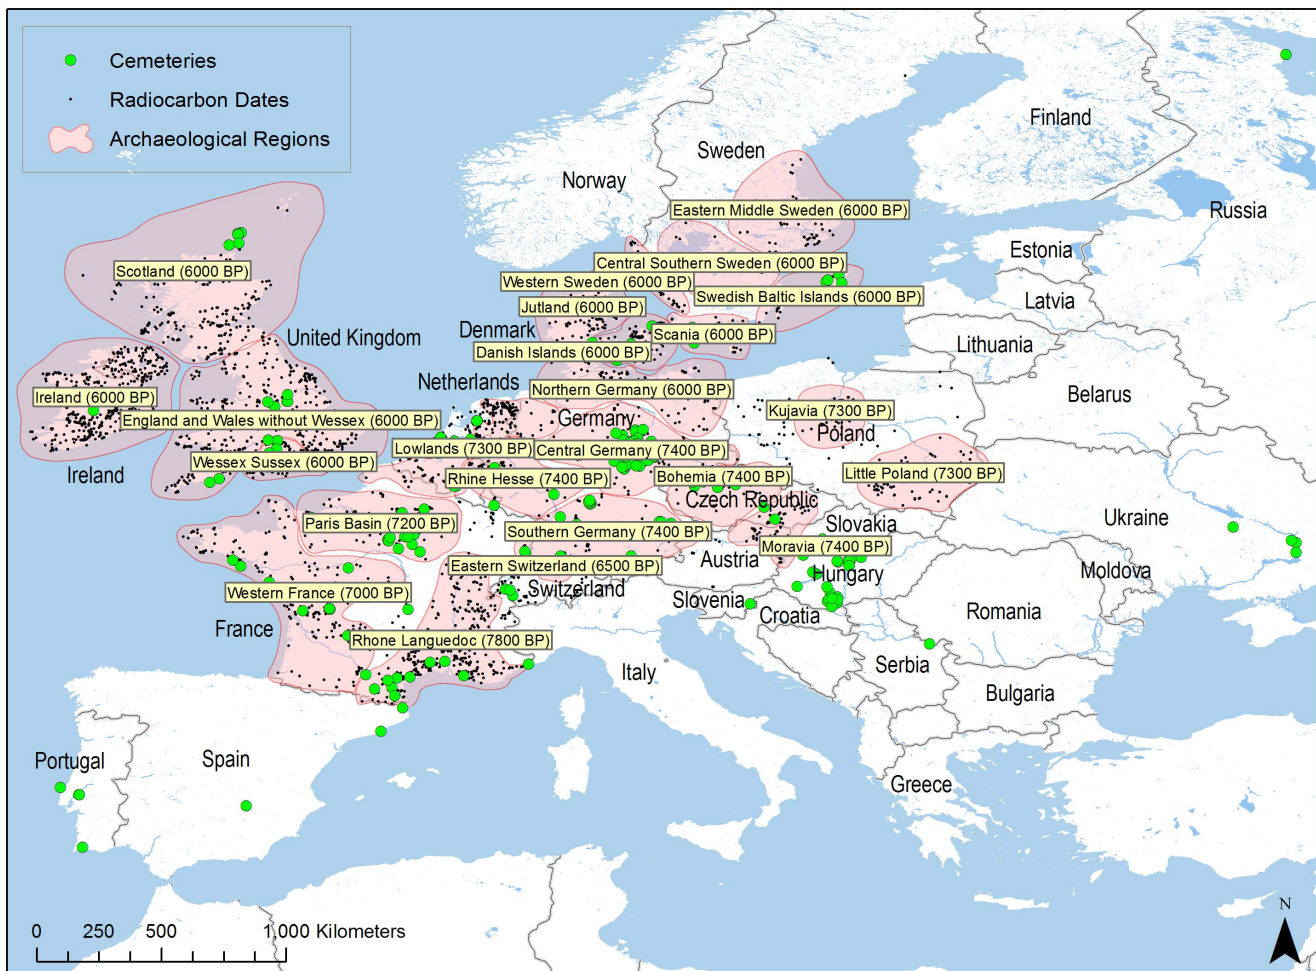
Cemeteries
Radiocarbon Dates
Archaeological Regions

Finland
Sweden
Norway
Russia
Eastern Middle Sweden (6000 BP)
Estonia
Central Southern Sweden (6000 BP)
Western Sweden (6000 BP)
Swedish Baltic Islands (6000 BP)
Latvia
Jutland (6000 BP)
Scotland (6000 BP)
Denmark
Scania (6000 BP)
Lithuania
United Kingdom
Danish Islands (6000 BP)
Netherlands
Belarus
Northern Germany (6000 BP)
Ireland (6000 BP)
Kujavia (7300 BP)
England and Wales without Wessex (6000 BP)
Germany
Poland
Lowlands (7300 BP)
Central Germany (7400 BP)
Ireland
Wessex Sussex (6000 BP)
Little Poland (7300 BP)
Rhine Hesse (7400 BP)
Bohemia (7400 BP)
Czech Republic
Ukraine
Paris Basin (7200 BP)
Slovakia
Southern Germany (7400 BP)
Moravia (7400 BP)
Austria
Eastern Switzerland (6500 BP)
Hungary
Moldova
Switzerland
Western France (7000 BP)
Slovenia
Romania
Croatia
France
Rhone Languedoc (7800 BP)
Serbia
Italy
Bulgaria
Portugal
Spain
Greece
0 250 500 1,000 Kilometers
N